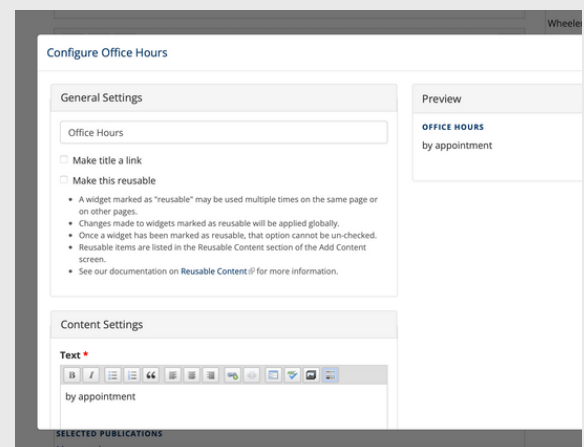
Wheele

Configure Office Hours

General Settings

Office Hours

Make title a link

Make this reusable

- A widget marked as "reusable" may be used multiple times on the same page or on other pages.
- Changes made to widgets marked as reusable will be applied globally.
- Once a widget has been marked as reusable, that option cannot be un-checked.
- Reusable items are listed in the Reusable Content section of the Add Content screen.
- See our documentation on Reusable Content for more information.

Preview

OFFICE HOURS

by appointment

Content Settings

Text *

B I

by appointment

SELECTED PUBLICATIONS